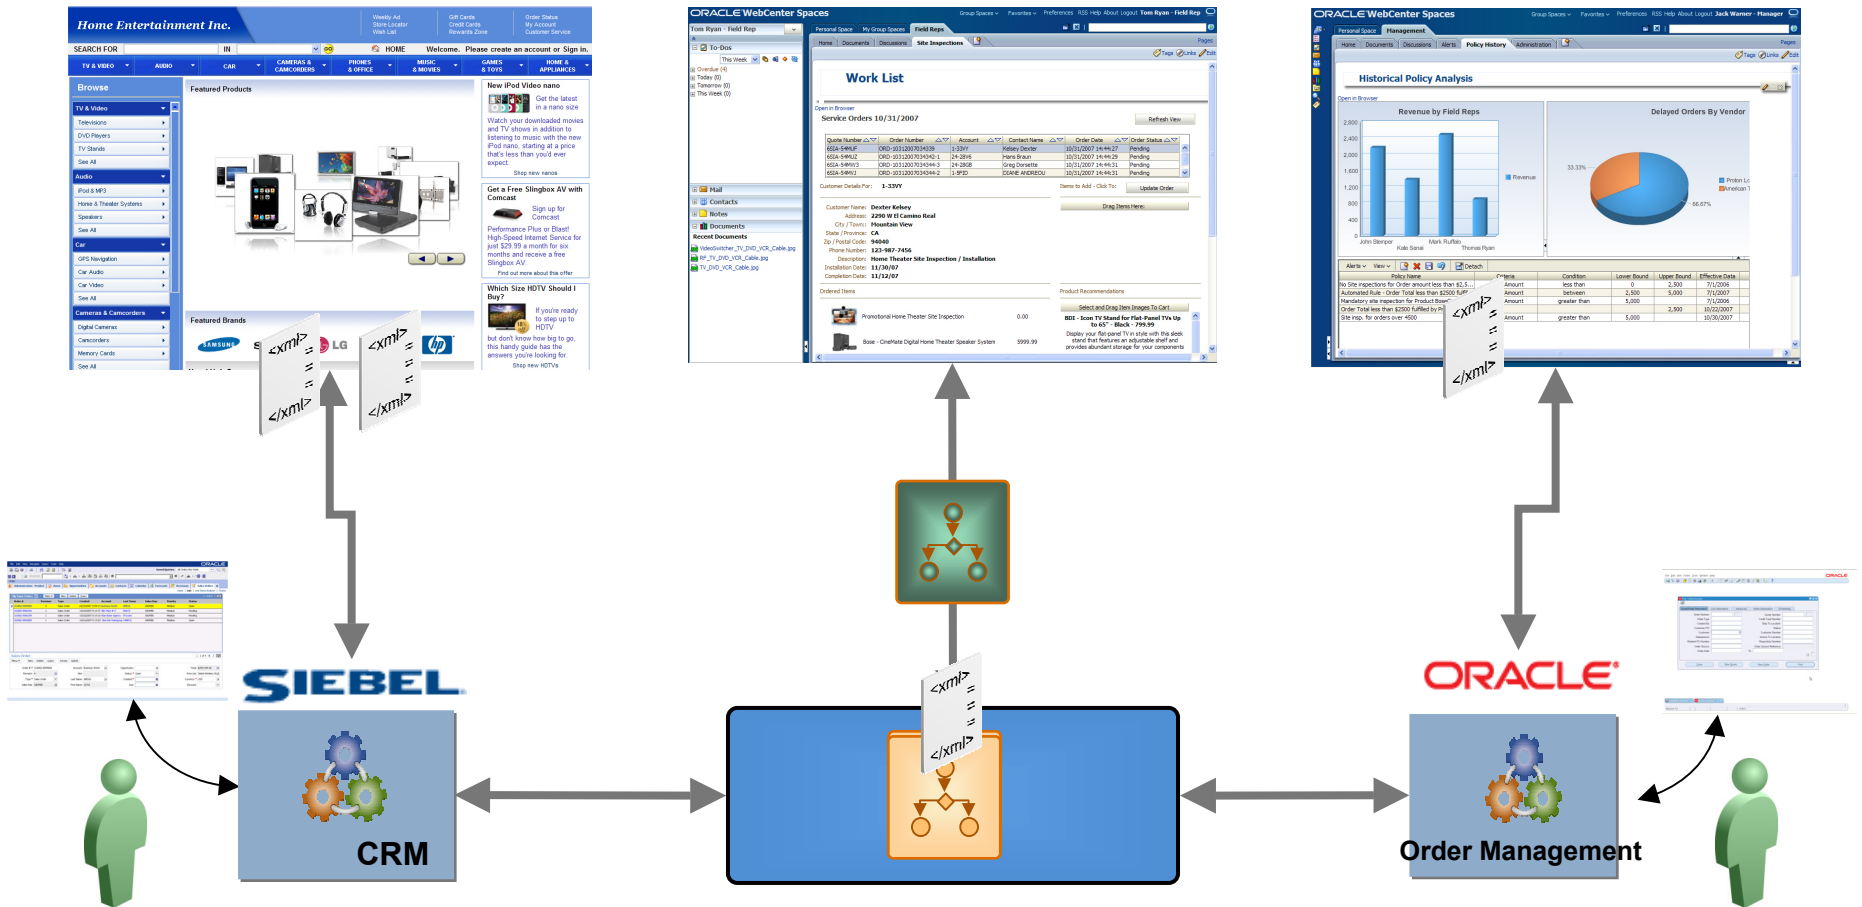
Home Entertainment Inc.

Weekly Ad
Store Locator
Wish List

Gift Cards
Credit Cards
Rewards Zone

Order Status
My Account
Customer Service

SEARCH FOR IN HOME Welcome. Please create an account or Sign in.

TV & VIDEO AUDIO CAR CAMERAS & CAMCORDERS PHONES & OFFICE MUSIC & MOVIES GAMES & TOYS HOME & APPLIANCES

Browse

TV & Video
Televisions
DVD Players
TV Stands
See All
Audio
iPod & MP3
Home & Theater Systems
Speakers
See All
Car
GPS Navigation
Car Audio
Car Video
See All
Cameras & Camcorders
Digital Cameras
Camcorders
Memory Cards
See All

Featured Products

Featured Brands

SAMSUNG LG hp

New iPod Video nano
Get the latest in a nano size
Watch your downloaded movies and TV shows in addition to listening to music with the new iPod nano, starting at a price that's less than you'd ever expect.
Shop new nanos

Get a Free Slingbox AV with Comcast
Sign up for Comcast
Performance Plus or Blast! High-Speed Internet Service for just $29.99 a month for six months and receive a free Slingbox AV.
Find out more about this offer

Which Size HDTV Should I Buy?
If you're ready to step up to HDTV
but don't know how big to go, this handy guide has the answers you're looking for.
Shop new HDTVs

<xml>
</xml>
<xml>
</xml>

ORACLE WebCenter Spaces

Tom Ryan - Field Rep
To-Dos
This Week
Overdue (4)
Today (0)
Tomorrow (0)
This Week (0)
Mail
Contacts
Notes
Documents
Recent Documents

Personal Space My Group Spaces Field Reps
Home Documents Discussions Site Inspections

Work List

Service Orders 10/31/2007
Refresh View

| Quote Number | Order Number | Account | Contact Name | Order Date | Order Status |
|---|---|---|---|---|---|
| 6SIA-54MUF | ORD-10312007034339 | 1-33VY | Kelsey Dexter | 10/31/2007 14:44:27 | Pending |
| 6SIA-54MUZ | ORD-10312007034342-1 | 24-28V6 | Hans Braun | 10/31/2007 14:44:29 | Pending |
| 6SIA-54MW3 | ORD-10312007034344-3 | 24-28G8 | Greg Dorsette | 10/31/2007 14:44:31 | Pending |
| 6SIA-54MVJ | ORD-10312007034344-2 | 1-5PID | DIANE ANDREOU | 10/31/2007 14:44:31 | Pending |

Customer Details For: 1-33VY
Items to Add - Click To: Update Order
Drag Items Here:
Customer Name: Dexter Kelsey
Address: 2290 W El Camino Real
City / Town: Mountain View
State / Province: CA
Zip / Postal Code: 94040
Phone Number: 123-987-7456
Description: Home Theater Site Inspection / Installation
Installation Date: 11/30/07
Completion Date: 11/12/07

Ordered Items
Promotional Home Theater Site Inspection 0.00
Bose - CineMate Digital Home Theater Speaker System $999.99

Product Recommendations
Select and Drag Items Images To Cart
BDI - Icon TV Stand for Flat-Panel TVs Up to 65" - Black - 799.99
Display your flat-panel TV in style with this sleek stand that features an adjustable shelf and provides abundant storage for your components

ORACLE WebCenter Spaces
Personal Space Management
Home Documents Discussions Alerts Policy History Administration

Historical Policy Analysis

Revenue by Field Reps
Revenue
John Stemper Kate Sarai Mark Ruffalo Thomas Ryan
Delayed Orders By Vendor
33.33%
66.67%

| Policy Name | Criteria | Condition | Lower Bound | Upper Bound | Effective Date |
|---|---|---|---|---|---|
| No Site inspections for Order amount less than $2,5... | Amount | less than | 0 | 2,500 | 7/1/2006 |
| Automated Rule - Order Total less than $2500 fulf... | Amount | between | 2,500 | 5,000 | 7/1/2007 |
| Mandatory site inspection for Product Base... | Amount | greater than | 5,000 | | 7/1/2006 |
| Order Total less than $2500 fulfilled by P... | | | | 2,500 | 10/22/2007 |
| Site insp. for orders over 4500 | Amount | greater than | 5,000 | | 10/30/2007 |

<xml>
</xml>

SIEBEL
CRM

<xml>
</xml>

ORACLE
Order Management